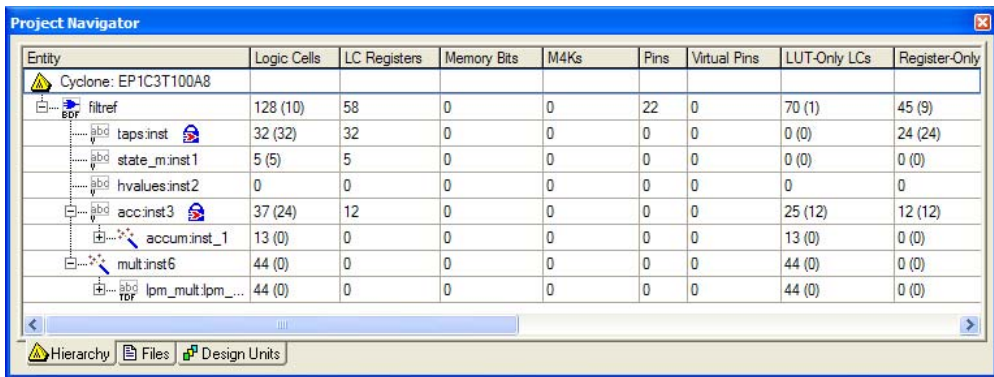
Project Navigator

| Entity | Logic Cells | LC Registers | Memory Bits | M4Ks | Pins | Virtual Pins | LUT-Only LCs | Register-Only |
|---|---|---|---|---|---|---|---|---|
| Cyclone: EP1C3T100A8 | | | | | | | | |
| BDF filtref | 128 (10) | 58 | 0 | 0 | 22 | 0 | 70 (1) | 45 (9) |
| abd taps:inst | 32 (32) | 32 | 0 | 0 | 0 | 0 | 0 (0) | 24 (24) |
| abd state_m:inst1 | 5 (5) | 5 | 0 | 0 | 0 | 0 | 0 (0) | 0 (0) |
| abd hvalues:inst2 | 0 | 0 | 0 | 0 | 0 | 0 | 0 | 0 |
| abd acc:inst3 | 37 (24) | 12 | 0 | 0 | 0 | 0 | 25 (12) | 12 (12) |
| accum:inst_1 | 13 (0) | 0 | 0 | 0 | 0 | 0 | 13 (0) | 0 (0) |
| mult:inst6 | 44 (0) | 0 | 0 | 0 | 0 | 0 | 44 (0) | 0 (0) |
| abd TDF lpm_mult:lpm_... | 44 (0) | 0 | 0 | 0 | 0 | 0 | 44 (0) | 0 (0) |

Hierarchy | Files | Design Units